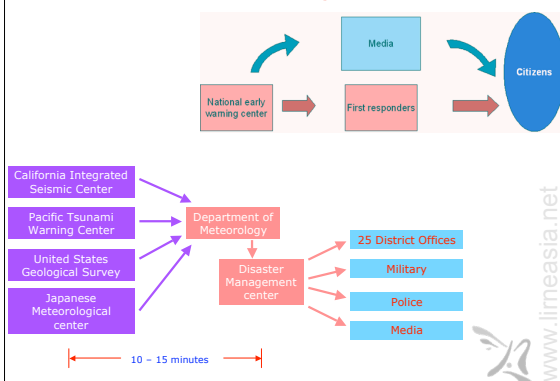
Media

Citizens

National early warning center

First responders

California Integrated Seismic Center

Pacific Tsunami Warning Center

United States Geological Survey

Japanese Meteorological center

Department of Meteorology

Disaster Management center

25 District Offices

Military

Police

Media

10 – 15 minutes

www.limeasia.net